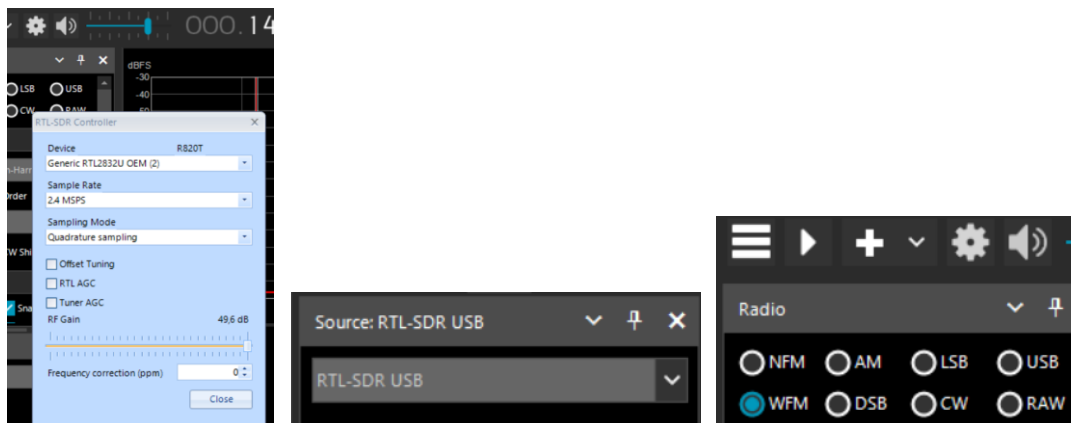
000.14

LSB USB
CW RAW

dBFS
-30
-40
-50

n-Harr
Order
W Shi
Sna

RTL-SDR Controller

Device R820T
Generic RTL2832U OEM (2)

Sample Rate
2.4 MSPS

Sampling Mode
Quadrature sampling

Offset Tuning
RTL AGC
Tuner AGC

RF Gain 49,6 dB

Frequency correction (ppm) 0

Close

Source: RTL-SDR USB

RTL-SDR USB

Radio

NFM AM LSB USB
WFM DSB CW RAW